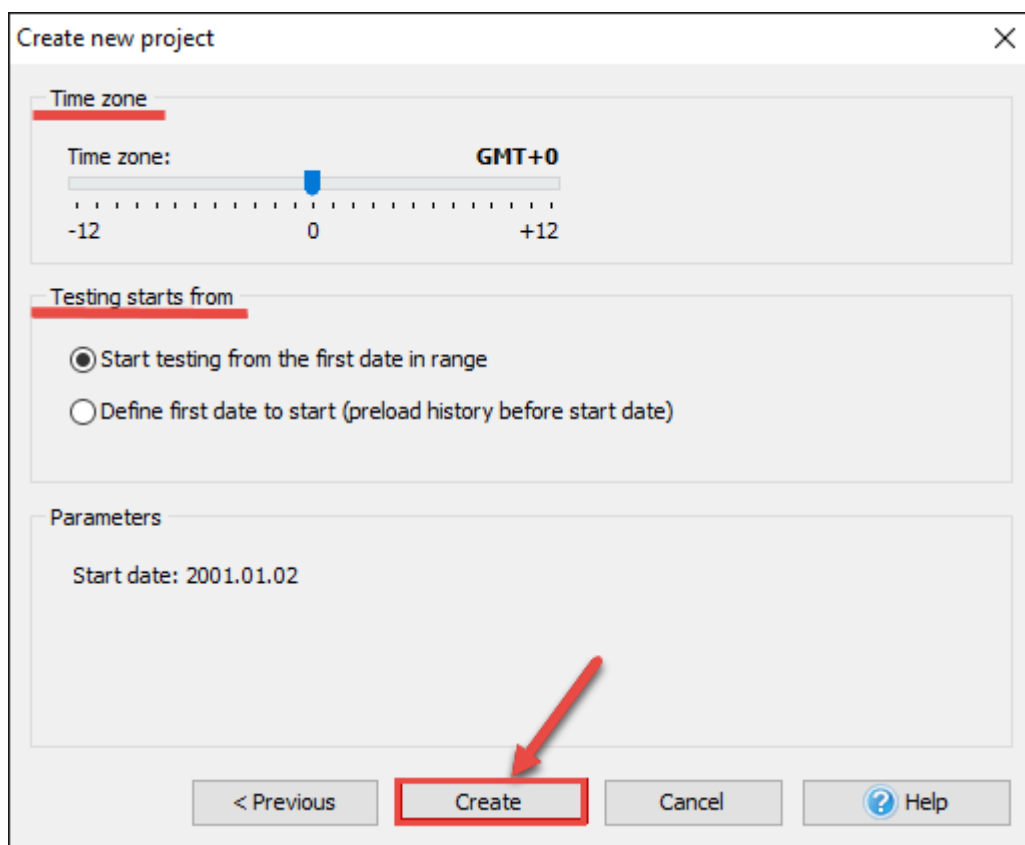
Create new project

Time zone

Time zone:

GMT+0

-12

0

+12

Testing starts from

Start testing from the first date in range

Define first date to start (preload history before start date)

Parameters

Start date: 2001.01.02

< Previous

Create

Cancel

Help